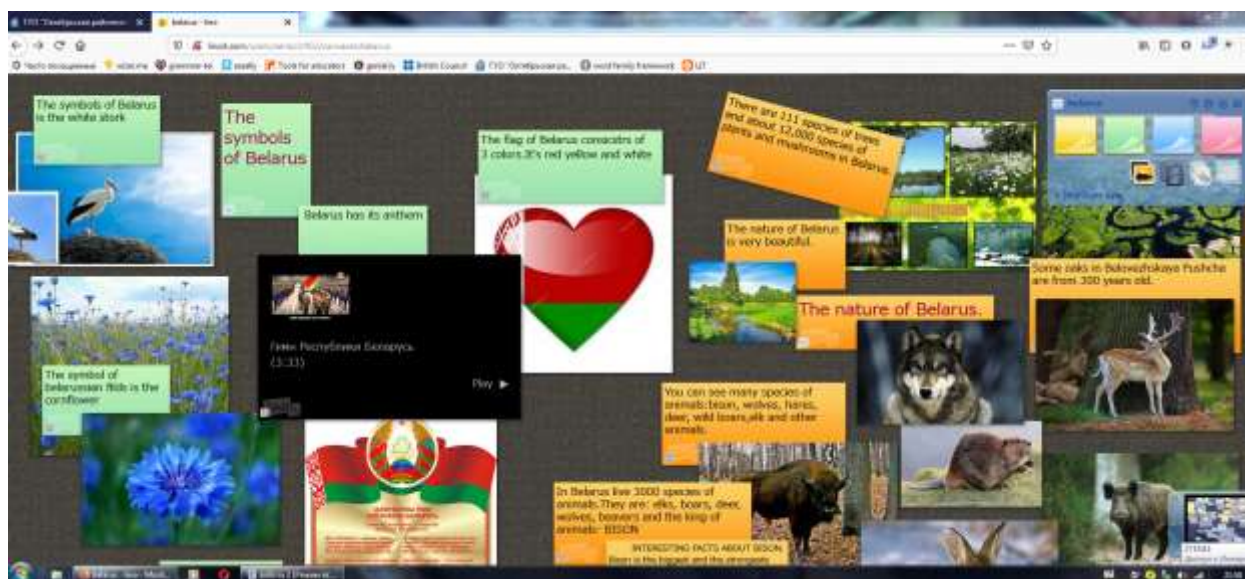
The symbols of Belarus is the white stork

The symbols of Belarus

Belarus has its anthem

The flag of Belarus consicsts of 3 colors.It's red yellow and white

There are 111 species of trees and about 12,000 species of plants and mushrooms in Belarus.

Belarus

The nature of Belarus is very beautiful.

Some oaks in Belovezhskaya Pushcha are from 300 years old.

The nature of Belarus.

The symbol of belarussian fileds is the cornflower

Гимн Республики Беларусь (3:33)

Play ▶

You can see many species of animals:bison, wolves, hares, deer, wild boars,elk and other animals.

In Belarus live 3000 species of animals.They are: elks, boars, deer, wolves, beavers and the king of animals- BISON

INTERESTING FACTS ABOUT BISON
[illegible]